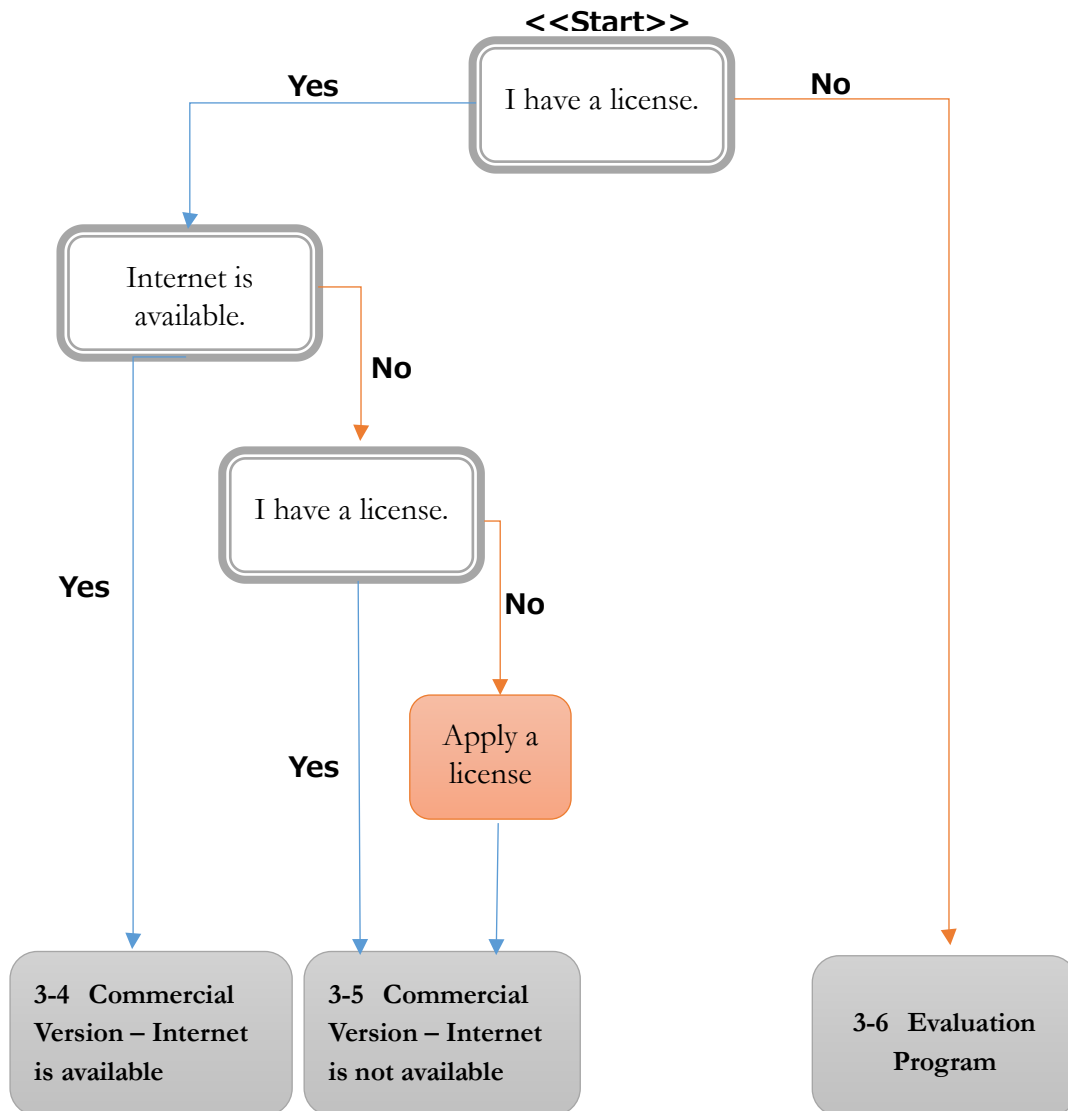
<<Start>>

I have a license.

Yes

No

Internet is available.

No

I have a license.

Yes

No

Apply a license

Yes

3-4 Commercial Version – Internet is available

3-5 Commercial Version – Internet is not available

3-6 Evaluation Program